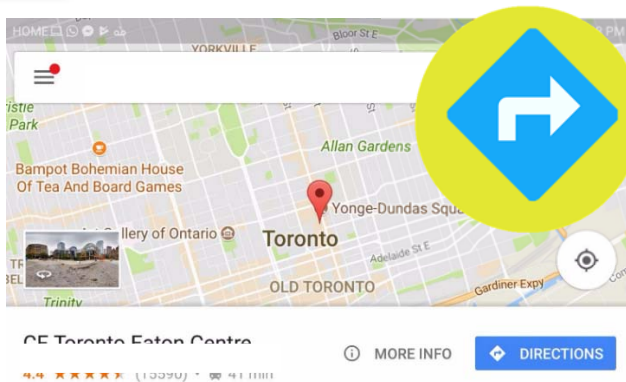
HOME
YORKVILLE
Bloor St E
ristie
Park
Allan Gardens
Bampot Bohemian House Of Tea And Board Games
Yonge-Dundas Squa
Gallery of Ontario
Toronto
Adelaide St E
BEL
Trinity
OLD TORONTO
Gardiner Expy
CF Toronto Eaton Centre
4.4 ★★★★★ (15590) · 41 min
MORE INFO
DIRECTIONS